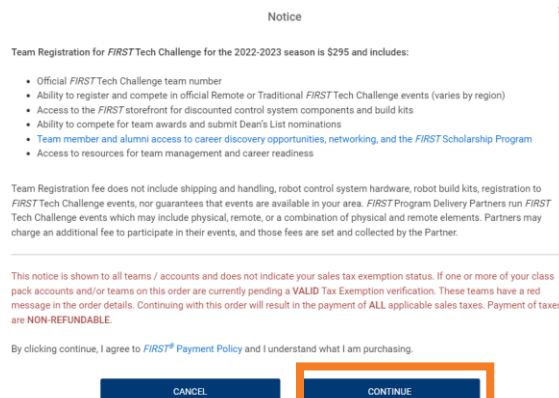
Notice

Team Registration for FIRST Tech Challenge for the 2022-2023 season is $295 and includes:

- Official FIRST Tech Challenge team number
- Ability to register and compete in official Remote or Traditional FIRST Tech Challenge events (varies by region)
- Access to the FIRST storefront for discounted control system components and build kits
- Ability to compete for team awards and submit Dean's List nominations
- Team member and alumni access to career discovery opportunities, networking, and the FIRST Scholarship Program
- Access to resources for team management and career readiness

Team Registration fee does not include shipping and handling, robot control system hardware, robot build kits, registration to FIRST Tech Challenge events, nor guarantees that events are available in your area. FIRST Program Delivery Partners run FIRST Tech Challenge events which may include physical, remote, or a combination of physical and remote elements. Partners may charge an additional fee to participate in their events, and those fees are set and collected by the Partner.

This notice is shown to all teams / accounts and does not indicate your sales tax exemption status. If one or more of your class pack accounts and/or teams on this order are currently pending a VALID Tax Exemption verification. These teams have a red message in the order details. Continuing with this order will result in the payment of ALL applicable sales taxes. Payment of taxes are NON-REFUNDABLE.

By clicking continue, I agree to FIRST® Payment Policy and I understand what I am purchasing.

CANCEL

CONTINUE